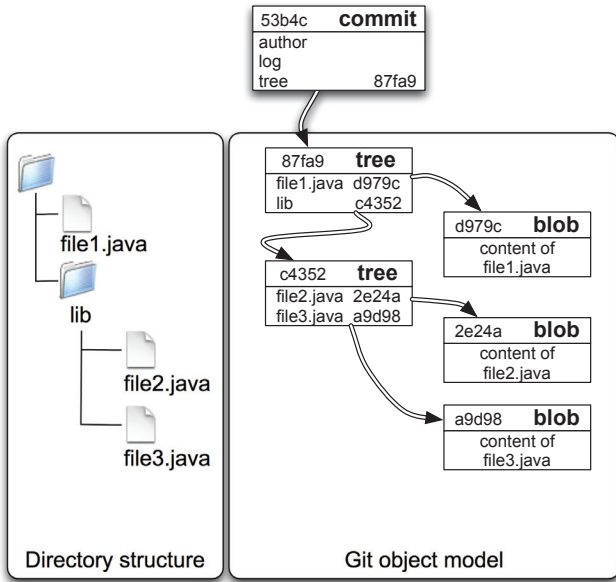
53b4c **commit**
author
log
tree 87fa9

file1.java
lib
file2.java
file3.java

Directory structure

87fa9 **tree**
file1.java d979c
lib c4352

d979c **blob**
content of file1.java

c4352 **tree**
file2.java 2e24a
file3.java a9d98

2e24a **blob**
content of file2.java

a9d98 **blob**
content of file3.java

Git object model